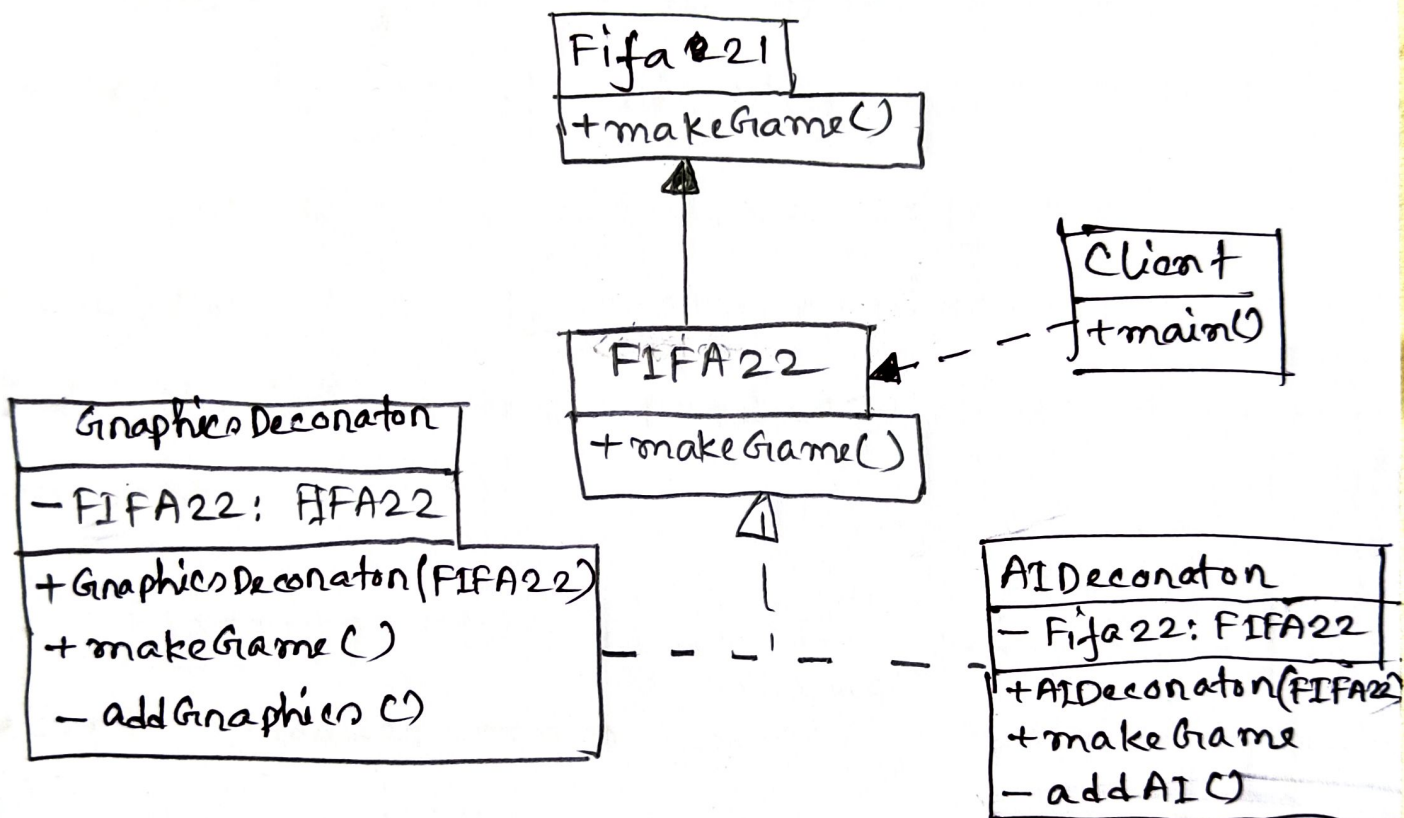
Fifa21
+makeGame()

Client
+main()

FIFA22
+makeGame()

GraphicsDecorator
- FIFA22: FIFA22
+ GraphicsDecorator(FIFA22)
+ makeGame()
- addGraphics()

AIDecorator
- Fifa22: FIFA22
+AIDecorator(FIFA22)
+makeGame
- addAI()